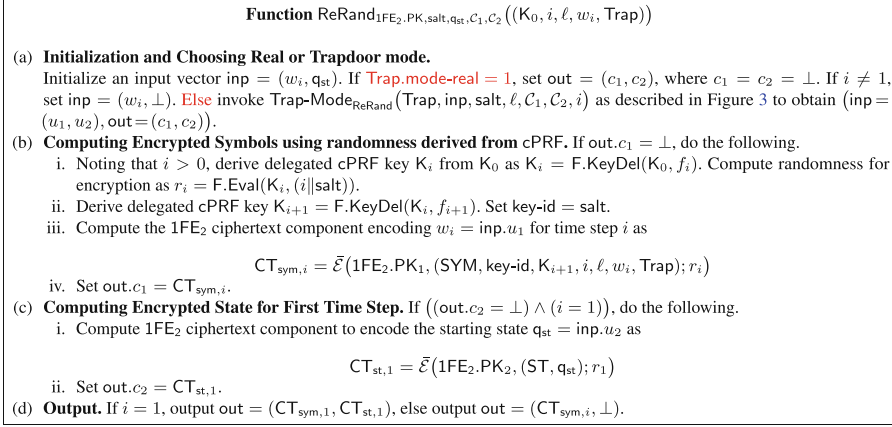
**Function** $\mathsf{ReRand}_{1\mathsf{FE}_2.\mathsf{PK},\mathsf{salt},\mathsf{q}_{\mathsf{st}},\mathcal{C}_1,\mathcal{C}_2}\big((\mathsf{K}_0, i, \ell, w_i, \mathsf{Trap})\big)$

(a) **Initialization and Choosing Real or Trapdoor mode.**
Initialize an input vector $\mathsf{inp} = (w_i, \mathsf{q}_{\mathsf{st}})$. If $\mathsf{Trap.mode\text{-}real} = 1$, set $\mathsf{out} = (c_1, c_2)$, where $c_1 = c_2 = \perp$. If $i \neq 1$, set $\mathsf{inp} = (w_i, \perp)$. Else invoke $\mathsf{Trap\text{-}Mode}_{\mathsf{ReRand}}\big(\mathsf{Trap}, \mathsf{inp}, \mathsf{salt}, \ell, \mathcal{C}_1, \mathcal{C}_2, i\big)$ as described in Figure 3 to obtain $\big(\mathsf{inp} = (u_1, u_2), \mathsf{out} = (c_1, c_2)\big)$.

(b) **Computing Encrypted Symbols using randomness derived from** $\mathsf{cPRF}$. If $\mathsf{out}.c_1 = \perp$, do the following.
i. Noting that $i > 0$, derive delegated $\mathsf{cPRF}$ key $\mathsf{K}_i$ from $\mathsf{K}_0$ as $\mathsf{K}_i = \mathsf{F.KeyDel}(\mathsf{K}_0, f_i)$. Compute randomness for encryption as $r_i = \mathsf{F.Eval}(\mathsf{K}_i, (i \| \mathsf{salt}))$.
ii. Derive delegated $\mathsf{cPRF}$ key $\mathsf{K}_{i+1} = \mathsf{F.KeyDel}(\mathsf{K}_i, f_{i+1})$. Set $\mathsf{key\text{-}id} = \mathsf{salt}$.
iii. Compute the $1\mathsf{FE}_2$ ciphertext component encoding $w_i = \mathsf{inp}.u_1$ for time step $i$ as

$$\mathsf{CT}_{\mathsf{sym},i} = \bar{\mathcal{E}}\big(1\mathsf{FE}_2.\mathsf{PK}_1, (\mathsf{SYM}, \mathsf{key\text{-}id}, \mathsf{K}_{i+1}, i, \ell, w_i, \mathsf{Trap}); r_i\big)$$

iv. Set $\mathsf{out}.c_1 = \mathsf{CT}_{\mathsf{sym},i}$.

(c) **Computing Encrypted State for First Time Step.** If $\big((\mathsf{out}.c_2 = \perp) \wedge (i = 1)\big)$, do the following.
i. Compute $1\mathsf{FE}_2$ ciphertext component to encode the starting state $\mathsf{q}_{\mathsf{st}} = \mathsf{inp}.u_2$ as

$$\mathsf{CT}_{\mathsf{st},1} = \bar{\mathcal{E}}\big(1\mathsf{FE}_2.\mathsf{PK}_2, (\mathsf{ST}, \mathsf{q}_{\mathsf{st}}); r_1\big)$$

ii. Set $\mathsf{out}.c_2 = \mathsf{CT}_{\mathsf{st},1}$.

(d) **Output.** If $i = 1$, output $\mathsf{out} = (\mathsf{CT}_{\mathsf{sym},1}, \mathsf{CT}_{\mathsf{st},1})$, else output $\mathsf{out} = (\mathsf{CT}_{\mathsf{sym},i}, \perp)$.